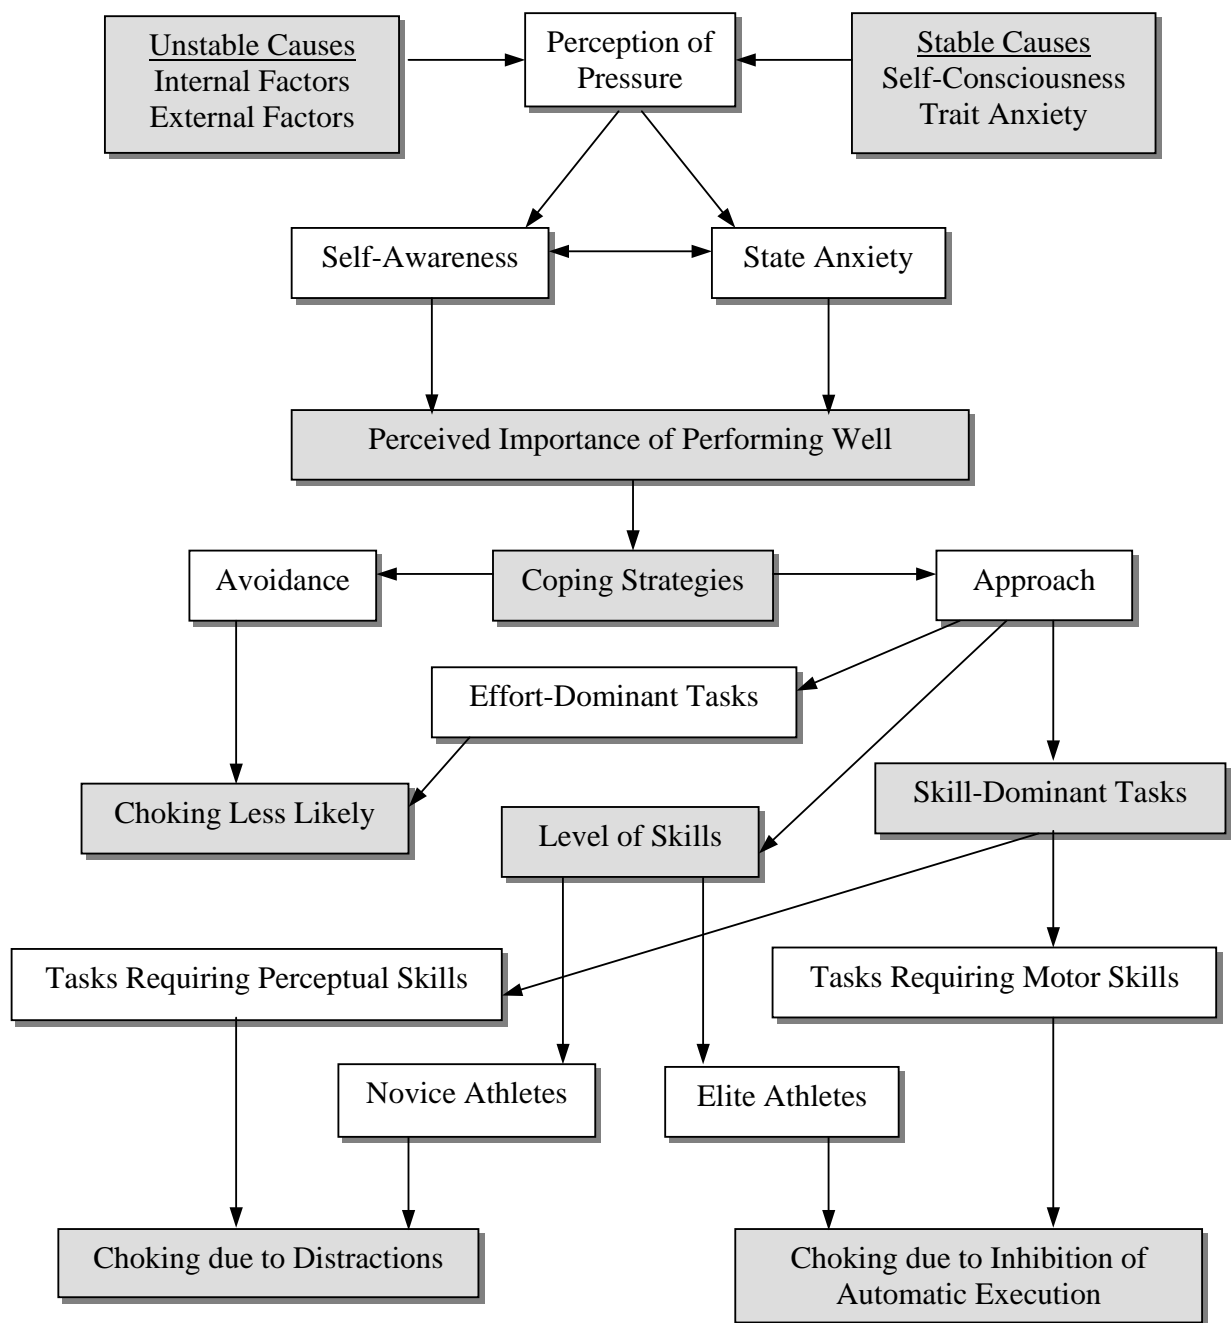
Unstable Causes
Internal Factors
External Factors

Perception of Pressure

Stable Causes
Self-Consciousness
Trait Anxiety

Self-Awareness

State Anxiety

Perceived Importance of Performing Well

Avoidance

Coping Strategies

Approach

Effort-Dominant Tasks

Choking Less Likely

Level of Skills

Skill-Dominant Tasks

Tasks Requiring Perceptual Skills

Tasks Requiring Motor Skills

Novice Athletes

Elite Athletes

Choking due to Distractions

Choking due to Inhibition of Automatic Execution